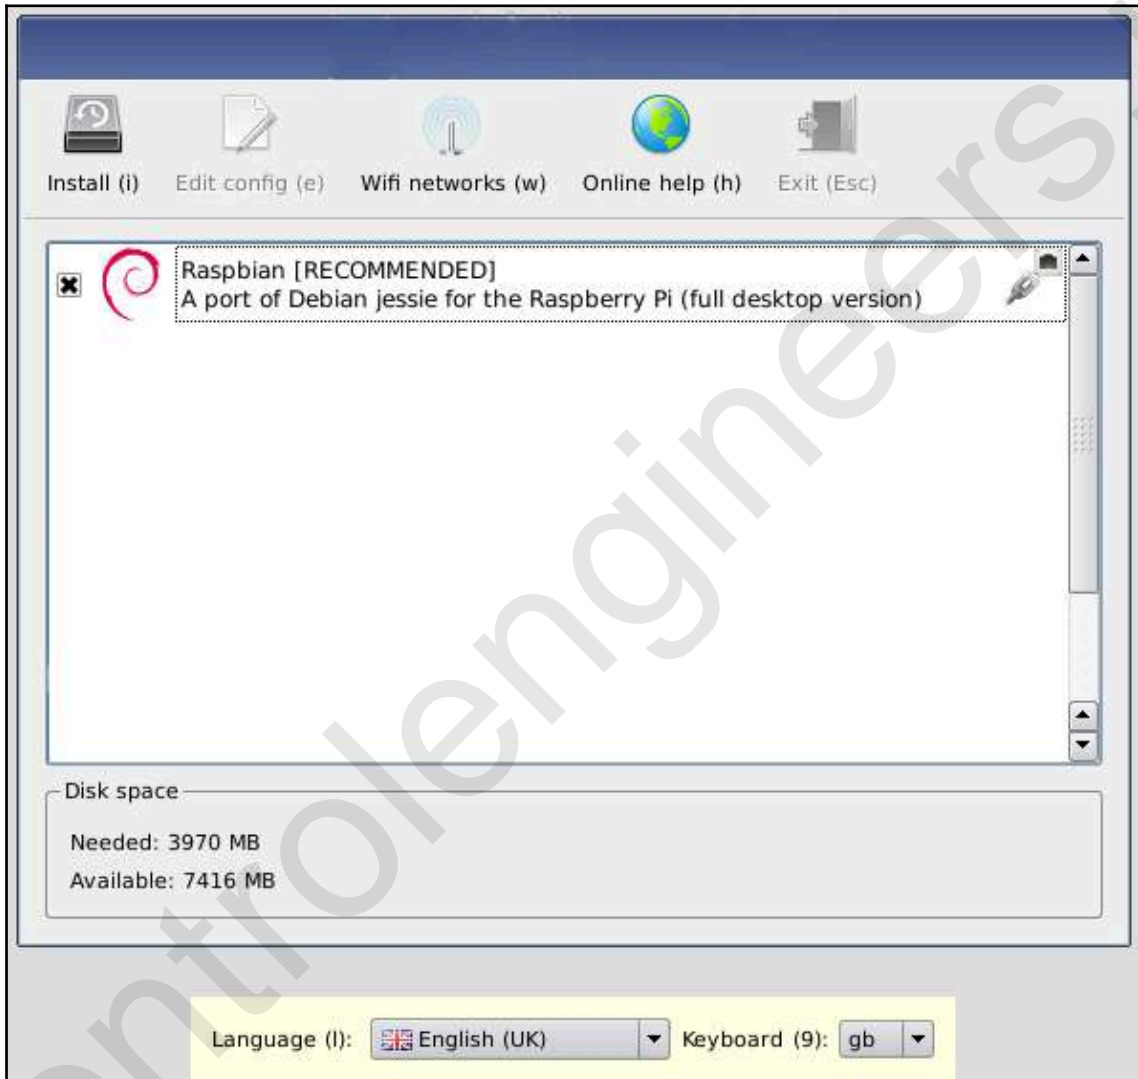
Install (i) Edit config (e) Wifi networks (w) Online help (h) Exit (Esc)

Raspbian [RECOMMENDED]
A port of Debian jessie for the Raspberry Pi (full desktop version)

Disk space

Needed: 3970 MB

Available: 7416 MB

Language (l): English (UK) Keyboard (9): gb

controlengineers